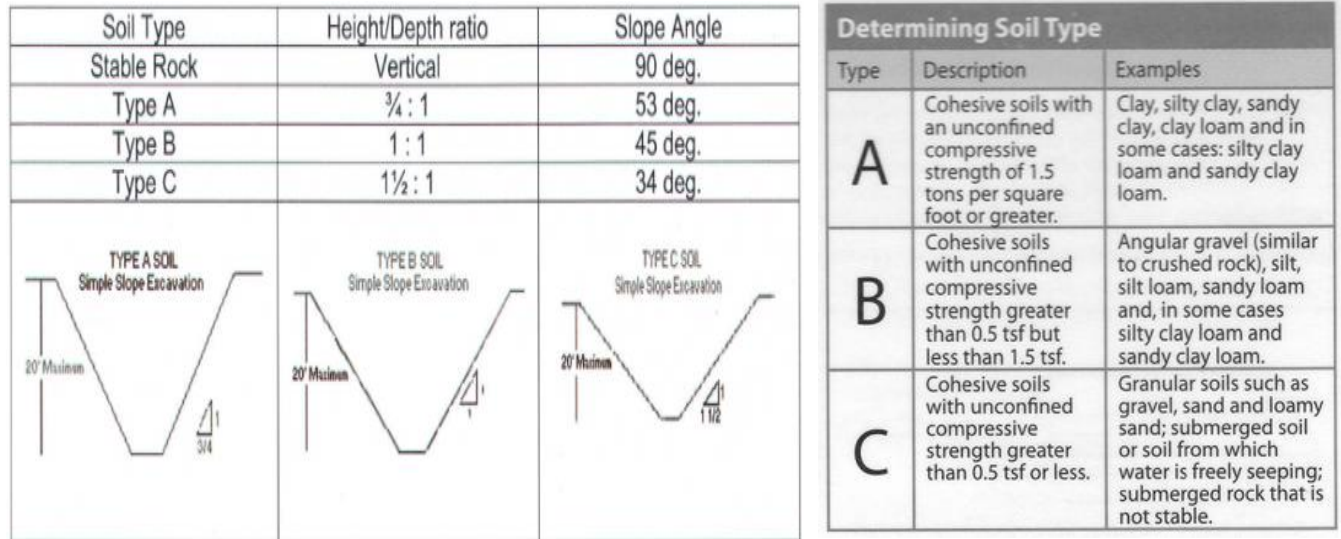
| Soil Type | Height/Depth ratio | Slope Angle |
|---|---|---|
| Stable Rock | Vertical | 90 deg. |
| Type A | ¾ : 1 | 53 deg. |
| Type B | 1 : 1 | 45 deg. |
| Type C | 1½ : 1 | 34 deg. |

TYPE A SOIL
Simple Slope Excavation
20' Maximum
1
3/4

TYPE B SOIL
Simple Slope Excavation
20' Maximum
1
1

TYPE C SOIL
Simple Slope Excavation
20' Maximum
1
1 1/2

Determining Soil Type

| Type | Description | Examples |
|---|---|---|
| A | Cohesive soils with an unconfined compressive strength of 1.5 tons per square foot or greater. | Clay, silty clay, sandy clay, clay loam and in some cases: silty clay loam and sandy clay loam. |
| B | Cohesive soils with unconfined compressive strength greater than 0.5 tsf but less than 1.5 tsf. | Angular gravel (similar to crushed rock), silt, silt loam, sandy loam and, in some cases silty clay loam and sandy clay loam. |
| C | Cohesive soils with unconfined compressive strength greater than 0.5 tsf or less. | Granular soils such as gravel, sand and loamy sand; submerged soil or soil from which water is freely seeping; submerged rock that is not stable. |